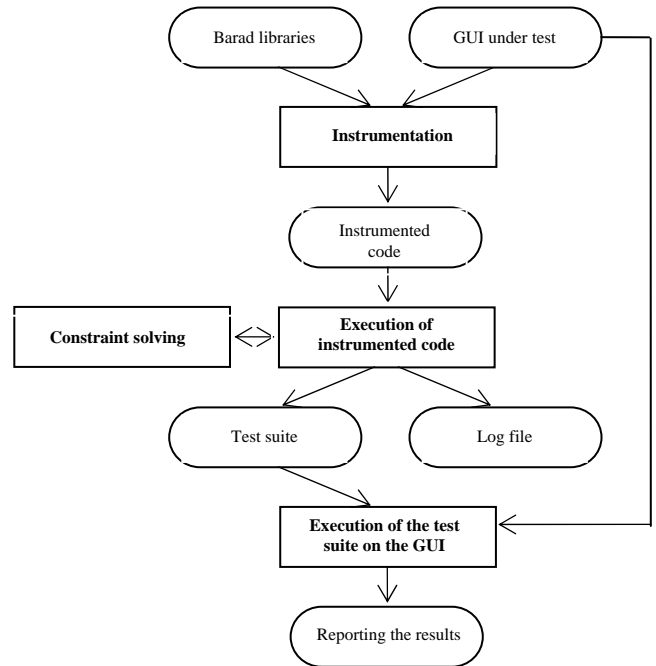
Barad libraries

GUI under test

Instrumentation

Instrumented code

Constraint solving

Execution of instrumented code

Test suite

Log file

Execution of the test suite on the GUI

Reporting the results